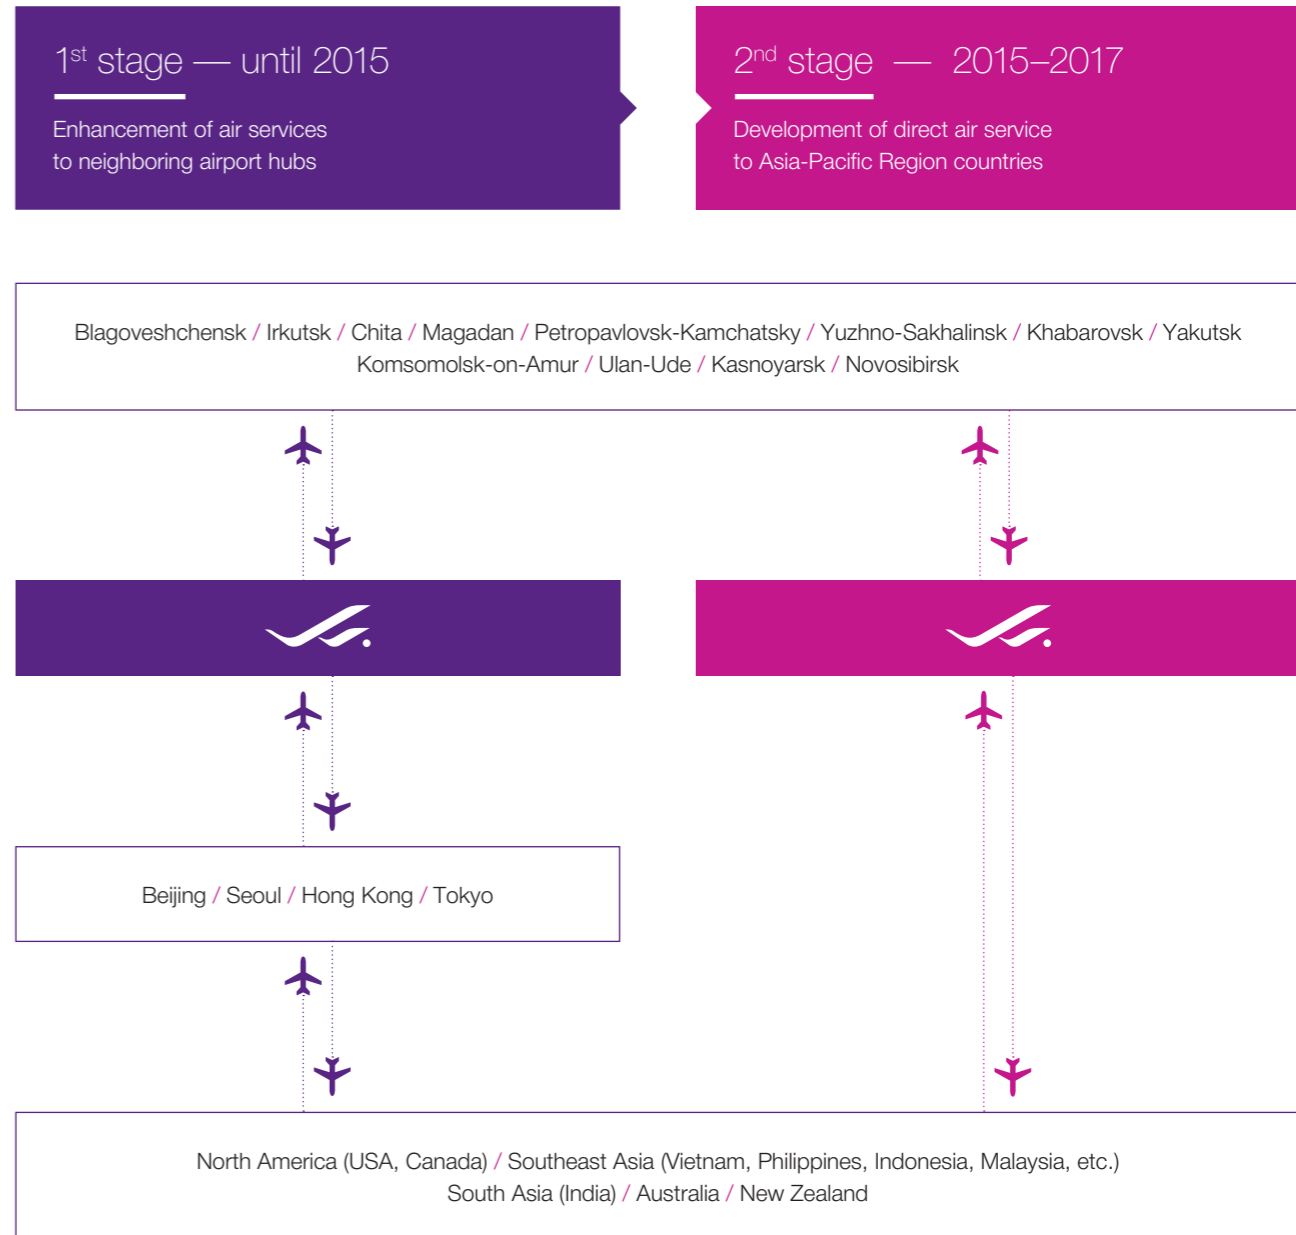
1$^{st}$ stage — until 2015

Enhancement of air services to neighboring airport hubs

2$^{nd}$ stage — 2015–2017

Development of direct air service to Asia-Pacific Region countries

Blagoveshchensk / Irkutsk / Chita / Magadan / Petropavlovsk-Kamchatsky / Yuzhno-Sakhalinsk / Khabarovsk / Yakutsk Komsomolsk-on-Amur / Ulan-Ude / Kasnoyarsk / Novosibirsk

Beijing / Seoul / Hong Kong / Tokyo

North America (USA, Canada) / Southeast Asia (Vietnam, Philippines, Indonesia, Malaysia, etc.) South Asia (India) / Australia / New Zealand